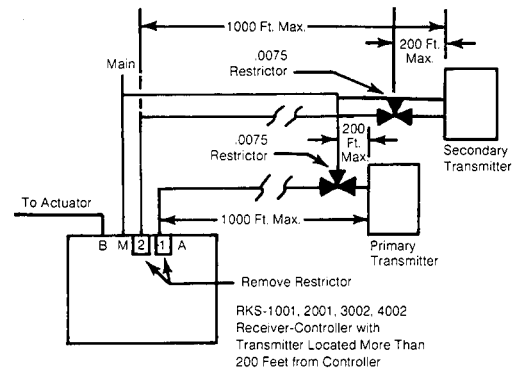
1000 Ft. Max.

200 Ft. Max.

Main

.0075 Restrictor

Secondary Transmitter

.0075 Restrictor

200 Ft. Max.

To Actuator

1000 Ft. Max.

Primary Transmitter

B M 2 1 A

Remove Restrictor

RKS-1001, 2001, 3002, 4002 Receiver-Controller with Transmitter Located More Than 200 Feet from Controller